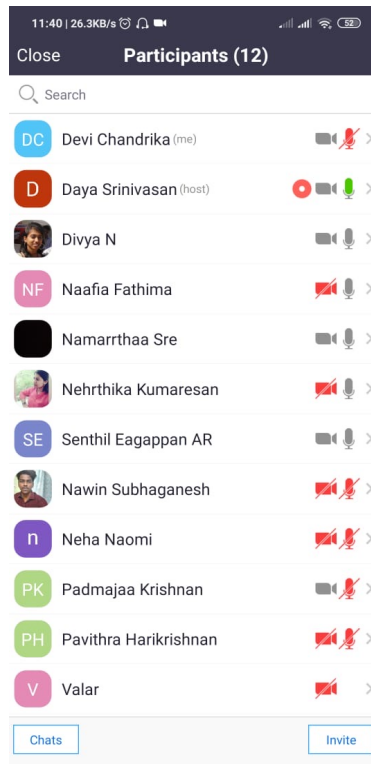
11:40 | 26.3KB/s 52

Close Participants (12)

Search

DC Devi Chandrika (me)

D Daya Srinivasan (host)

Divya N

NF Naafia Fathima

Namarrthaa Sre

Nehrthika Kumaresan

SE Senthil Eagappan AR

Nawin Subhaganesh

n Neha Naomi

PK Padmajaa Krishnan

PH Pavithra Harikrishnan

V Valar

Chats

Invite